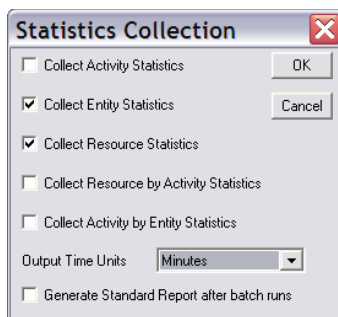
Statistics Collection

Collect Activity Statistics

OK

Collect Entity Statistics

Cancel

Collect Resource Statistics

Collect Resource by Activity Statistics

Collect Activity by Entity Statistics

Output Time Units Minutes

Generate Standard Report after batch runs